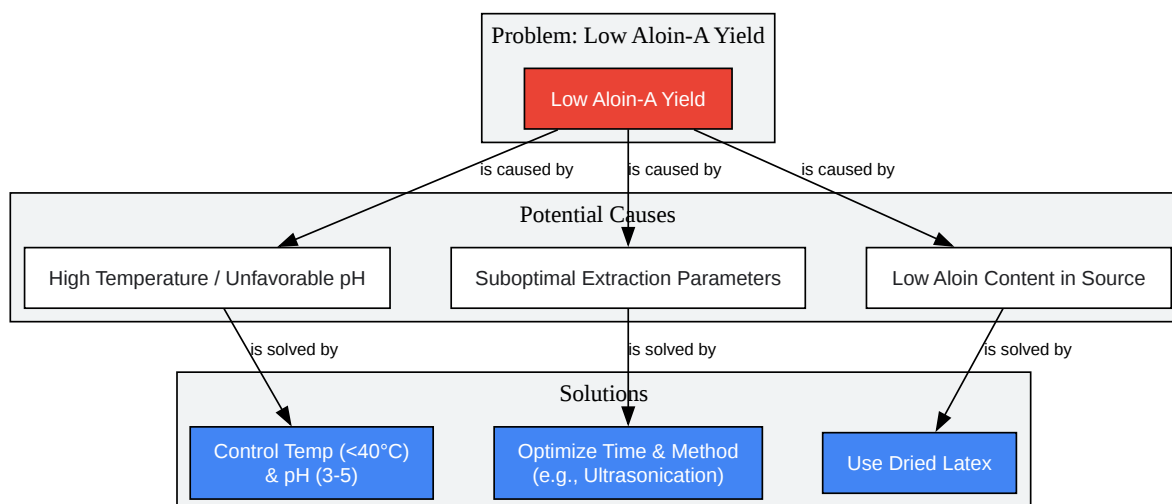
Problem: Low Aloin-A Yield

Low Aloin-A Yield

is caused by

is caused by

is caused by

Potential Causes

High Temperature / Unfavorable pH

Suboptimal Extraction Parameters

Low Aloin Content in Source

is solved by

is solved by

is solved by

Solutions

Control Temp (<40°C) & pH (3-5)

Optimize Time & Method (e.g., Ultrasonication)

Use Dried Latex